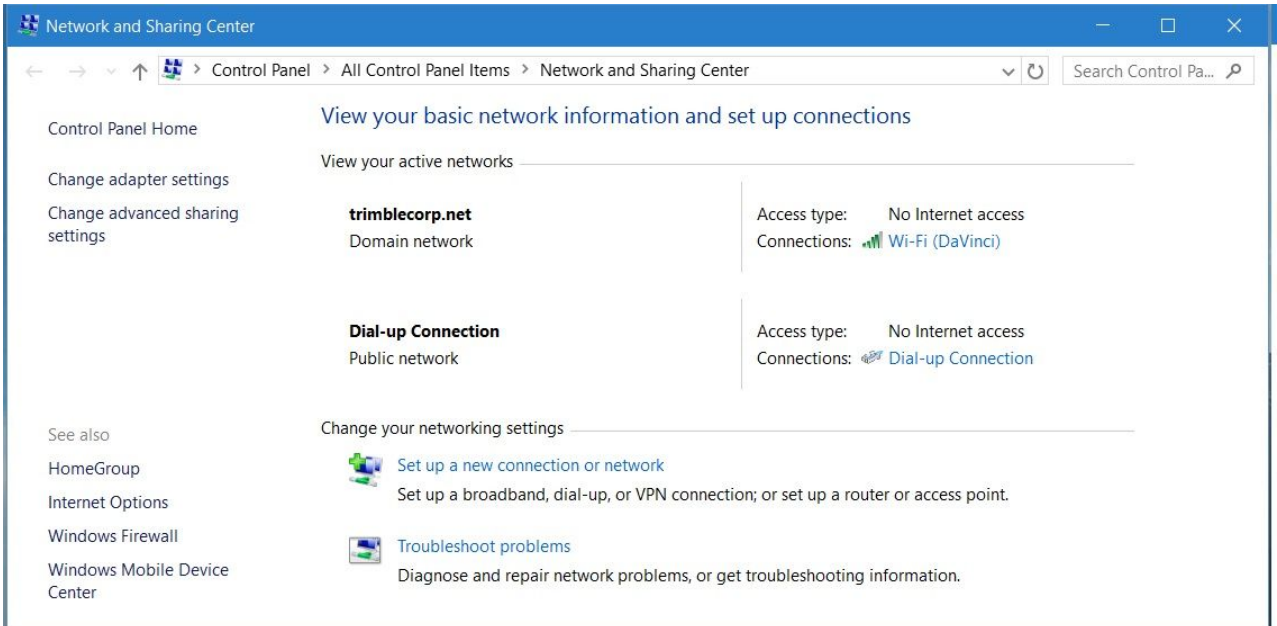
Network and Sharing Center

> Control Panel > All Control Panel Items > Network and Sharing Center

Search Control Pa...

Control Panel Home

Change adapter settings

Change advanced sharing settings

View your basic network information and set up connections

View your active networks

trimblecorp.net
Domain network

Access type: No Internet access
Connections: Wi-Fi (DaVinci)

Dial-up Connection
Public network

Access type: No Internet access
Connections: Dial-up Connection

See also

HomeGroup

Internet Options

Windows Firewall

Windows Mobile Device Center

Change your networking settings

Set up a new connection or network
Set up a broadband, dial-up, or VPN connection; or set up a router or access point.

Troubleshoot problems
Diagnose and repair network problems, or get troubleshooting information.